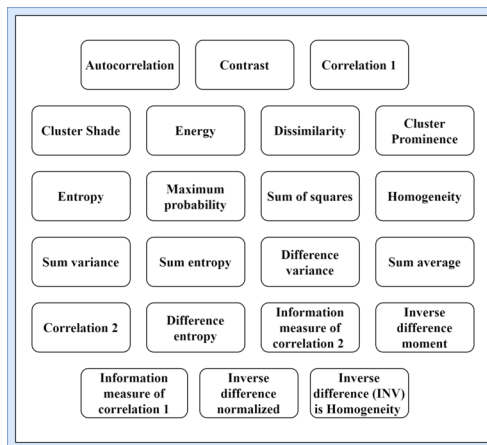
Autocorrelation

Contrast

Correlation 1

Cluster Shade

Energy

Dissimilarity

Cluster Prominence

Entropy

Maximum probability

Sum of squares

Homogeneity

Sum variance

Sum entropy

Difference variance

Sum average

Correlation 2

Difference entropy

Information measure of correlation 2

Inverse difference moment

Information measure of correlation 1

Inverse difference normalized

Inverse difference (INV) is Homogeneity